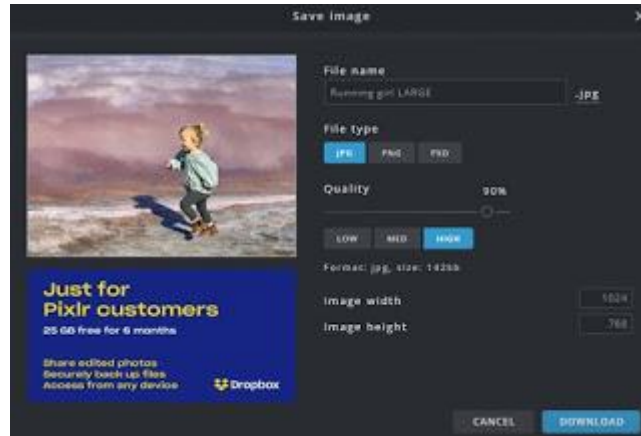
Save image

×

Just for Pixlr customers

25 GB free for 6 months

Share edited photos
Securely back up files
Access from any device

Dropbox

File name

Running girl LARGE

.JPG

File type

JPG PNG PXD

Quality

90%

LOW MED HIGH

Format: jpg, size: 142kb

Image width 1024

Image height 768

CANCEL DOWNLOAD